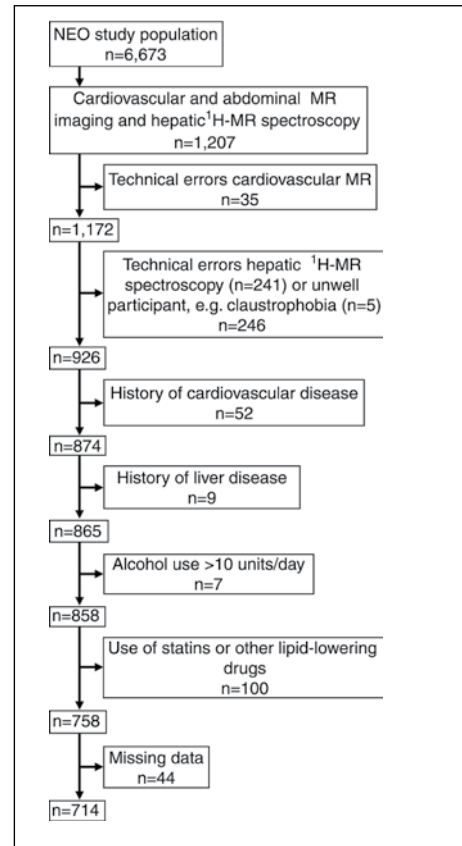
NEO study population
n=6,673

Cardiovascular and abdominal MR imaging and hepatic$^1$H-MR spectroscopy
n=1,207

Technical errors cardiovascular MR
n=35

n=1,172

Technical errors hepatic $^1$H-MR spectroscopy (n=241) or unwell participant, e.g. claustrophobia (n=5)
n=246

n=926

History of cardiovascular disease
n=52

n=874

History of liver disease
n=9

n=865

Alcohol use >10 units/day
n=7

n=858

Use of statins or other lipid-lowering drugs
n=100

n=758

Missing data
n=44

n=714